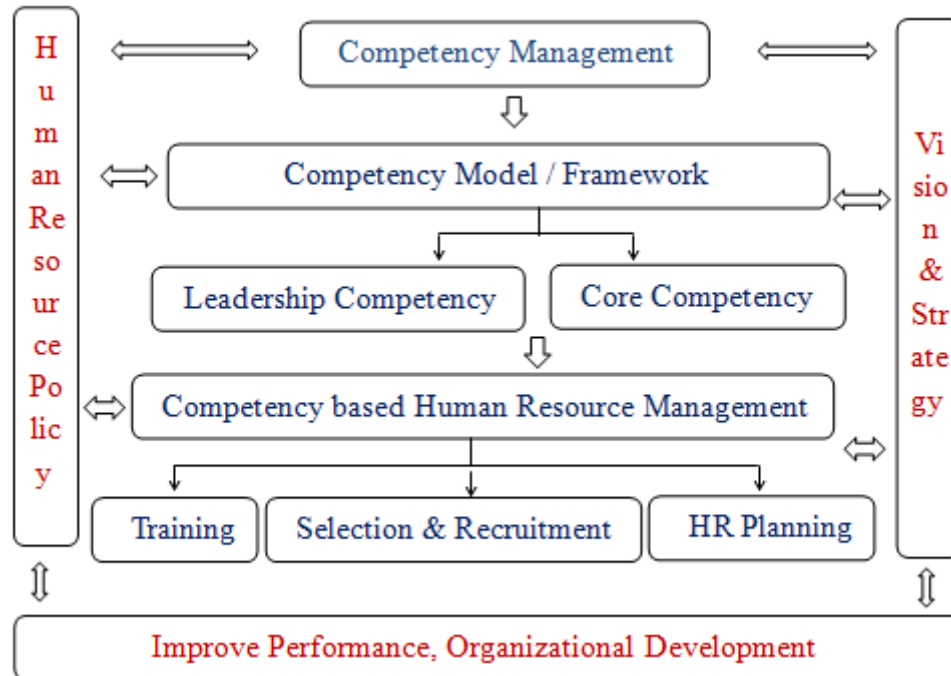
H u m an Re so ur ce Po lic y

Competency Management

Competency Model / Framework

Leadership Competency

Core Competency

Competency based Human Resource Management

Training

Selection & Recruitment

HR Planning

Vi sio n & Str ate gy

Improve Performance, Organizational Development